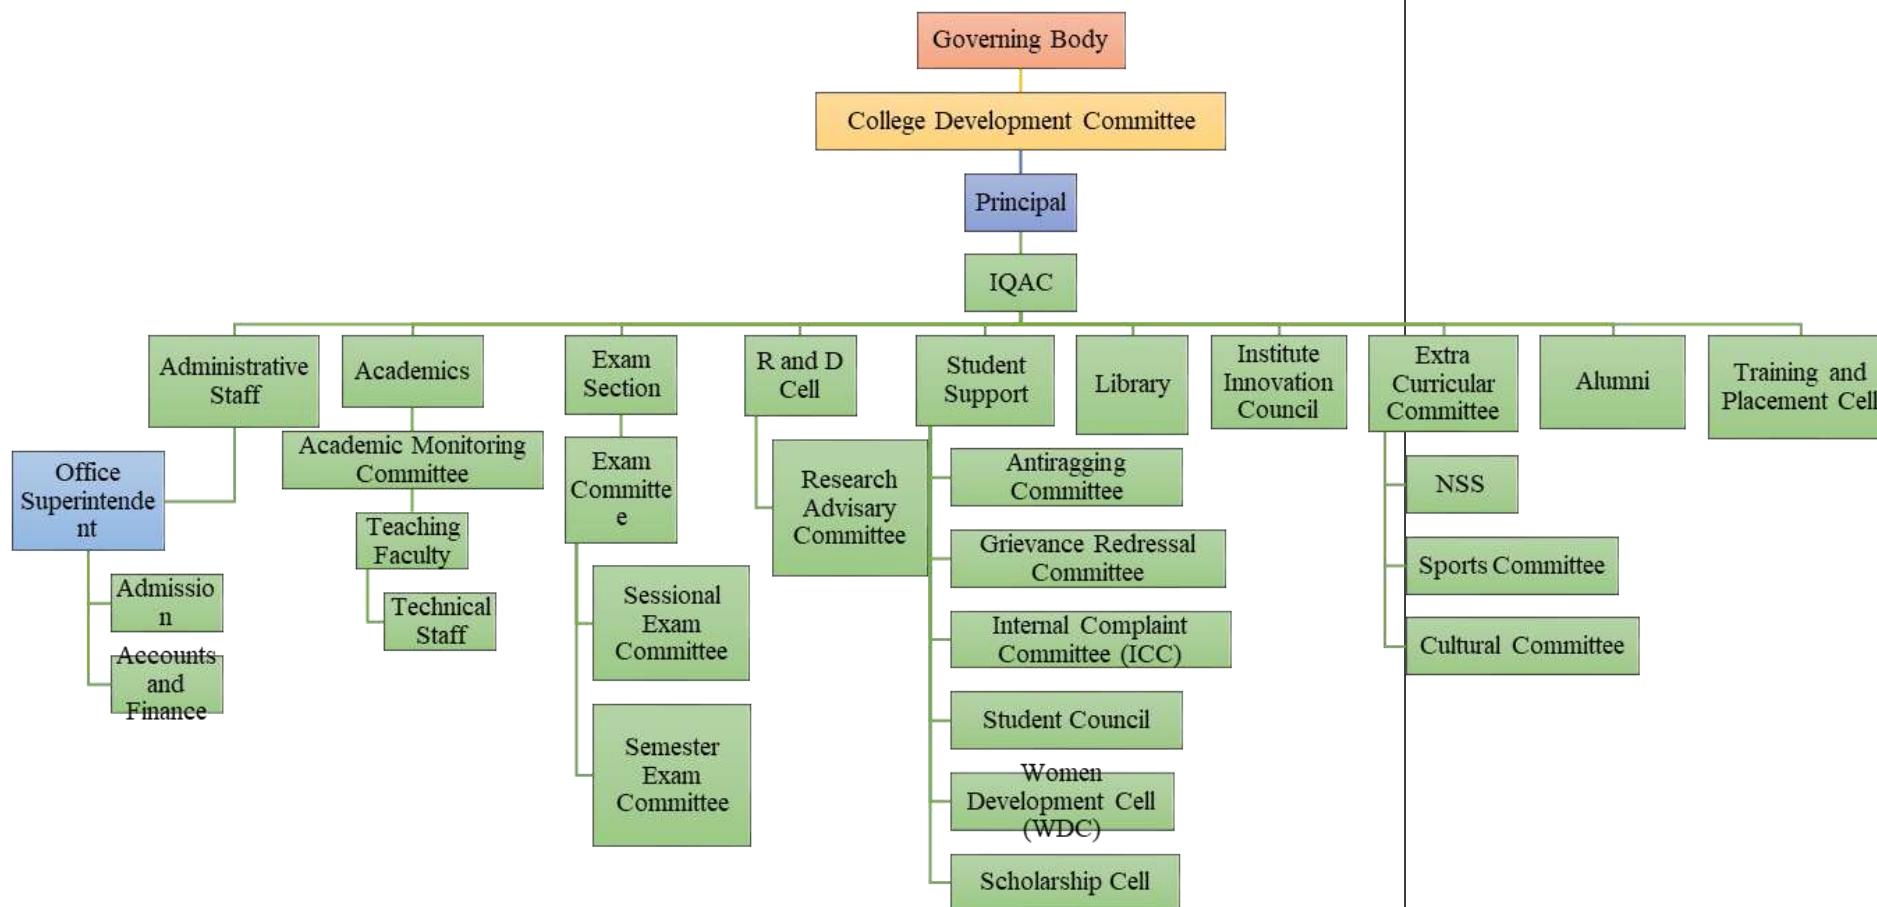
Governing Body

College Development Committee

Principal

IQAC

Administrative Staff

Office Superintende nt

Admissio n

Accounts and Finance

Academics

Academic Monitoring Committee

Teaching Faculty

Technical Staff

Exam Section

Exam Committe e

Sessional Exam Committee

Semester Exam Committee

R and D Cell

Research Advisary Committee

Student Support

Antiragging Committee

Grievance Redressal Committee

Internal Complaint Committee (ICC)

Student Council

Women Development Cell (WDC)

Scholarship Cell

Library

Institute Innovation Council

Extra Curricular Committee

NSS

Sports Committee

Cultural Committee

Alumni

Training and Placement Cell